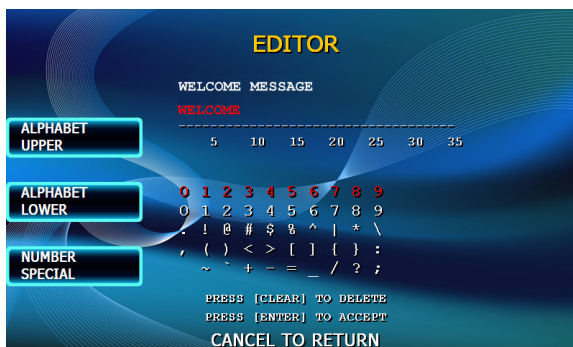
EDITOR

WELCOME MESSAGE

WELCOME

-------------------------------------

5 10 15 20 25 30 35

ALPHABET UPPER

ALPHABET LOWER

NUMBER SPECIAL

0 1 2 3 4 5 6 7 8 9

0 1 2 3 4 5 6 7 8 9

. ! @ # $ % ^ | * \

, ( ) < > [ ] { } :

~ ` + - = _ / ? ;

PRESS [CLEAR] TO DELETE

PRESS [ENTER] TO ACCEPT

CANCEL TO RETURN